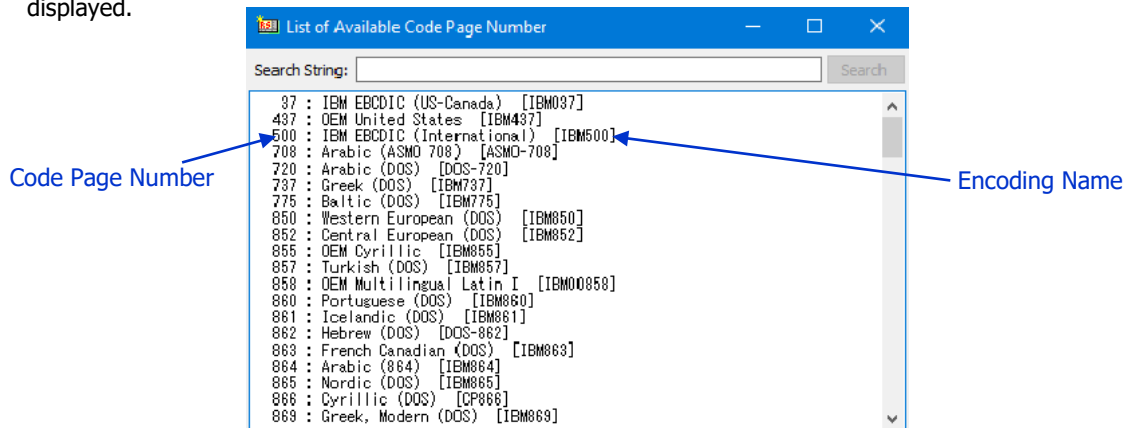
displayed.

List of Available Code Page Number

Search String:

Search

37 : IBM EBCDIC (US-Canada) [IBM037]
437 : OEM United States [IBM437]
500 : IBM EBCDIC (International) [IBM500]
708 : Arabic (ASMO 708) [ASMO-708]
720 : Arabic (DOS) [DOS-720]
737 : Greek (DOS) [IBM737]
775 : Baltic (DOS) [IBM775]
850 : Western European (DOS) [IBM850]
852 : Central European (DOS) [IBM852]
855 : OEM Cyrillic [IBM855]
857 : Turkish (DOS) [IBM857]
858 : OEM Multilingual Latin I [IBM00858]
860 : Portuguese (DOS) [IBM860]
861 : Icelandic (DOS) [IBM861]
862 : Hebrew (DOS) [DOS-862]
863 : French Canadian (DOS) [IBM863]
864 : Arabic (864) [IBM864]
865 : Nordic (DOS) [IBM865]
866 : Cyrillic (DOS) [CP866]
869 : Greek, Modern (DOS) [IBM869]

Code Page Number

Encoding Name